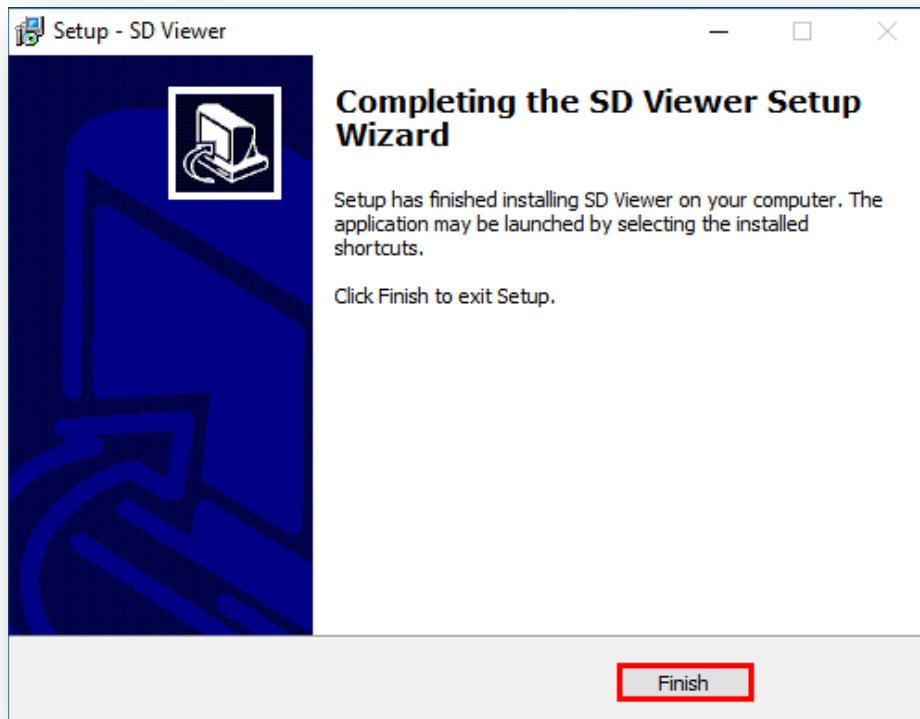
Setup - SD Viewer

Completing the SD Viewer Setup Wizard

Setup has finished installing SD Viewer on your computer. The application may be launched by selecting the installed shortcuts.

Click Finish to exit Setup.

Finish